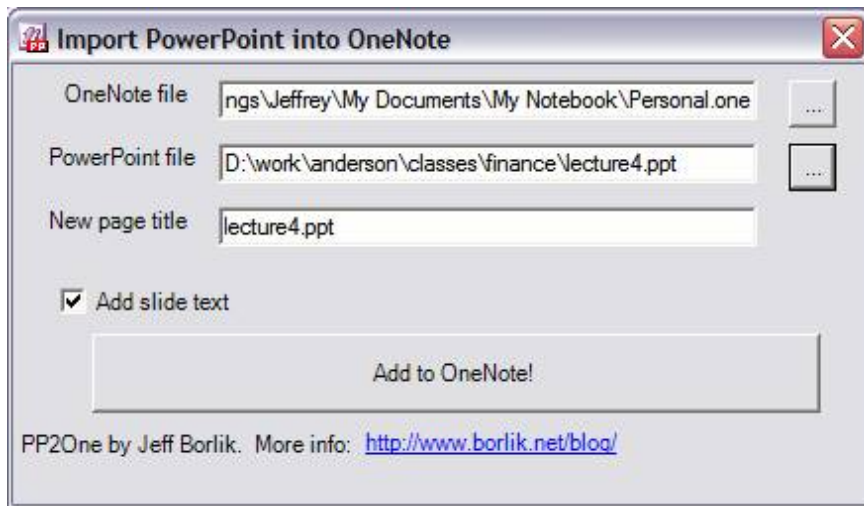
Import PowerPoint into OneNote

OneNote file ngs\Jeffrey\My Documents\My Notebook\Personal.one ...

PowerPoint file D:\work\anderson\classes\finance\lecture4.ppt ...

New page title lecture4.ppt

Add slide text

Add to OneNote!

PP2One by Jeff Borlik. More info: http://www.borlik.net/blog/